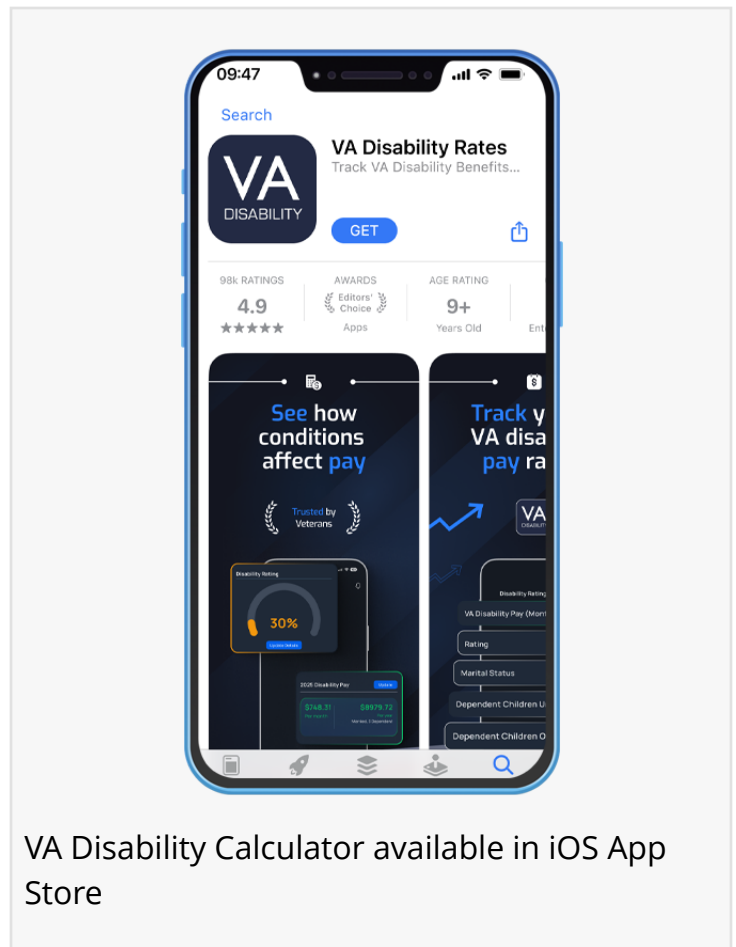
09:47

Search

VA DISABILITY

VA Disability Rates
Track VA Disability Benefits...

GET

98k RATINGS
4.9
★★★★★

AWARDS
Editors' Choice
Apps

AGE RATING
9+
Years Old

Ent

See how conditions affect pay

Trusted by Veterans

Disability Rating
30%
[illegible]

2025 Disability Pay
$748.31
$9979.72
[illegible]

Track y
VA disa
pay ra

VA

Disability Rating
VA Disability Pay (Mont
Rating
Marital Status
Dependent Children U
Dependent Children O

VA Disability Calculator available in iOS App Store